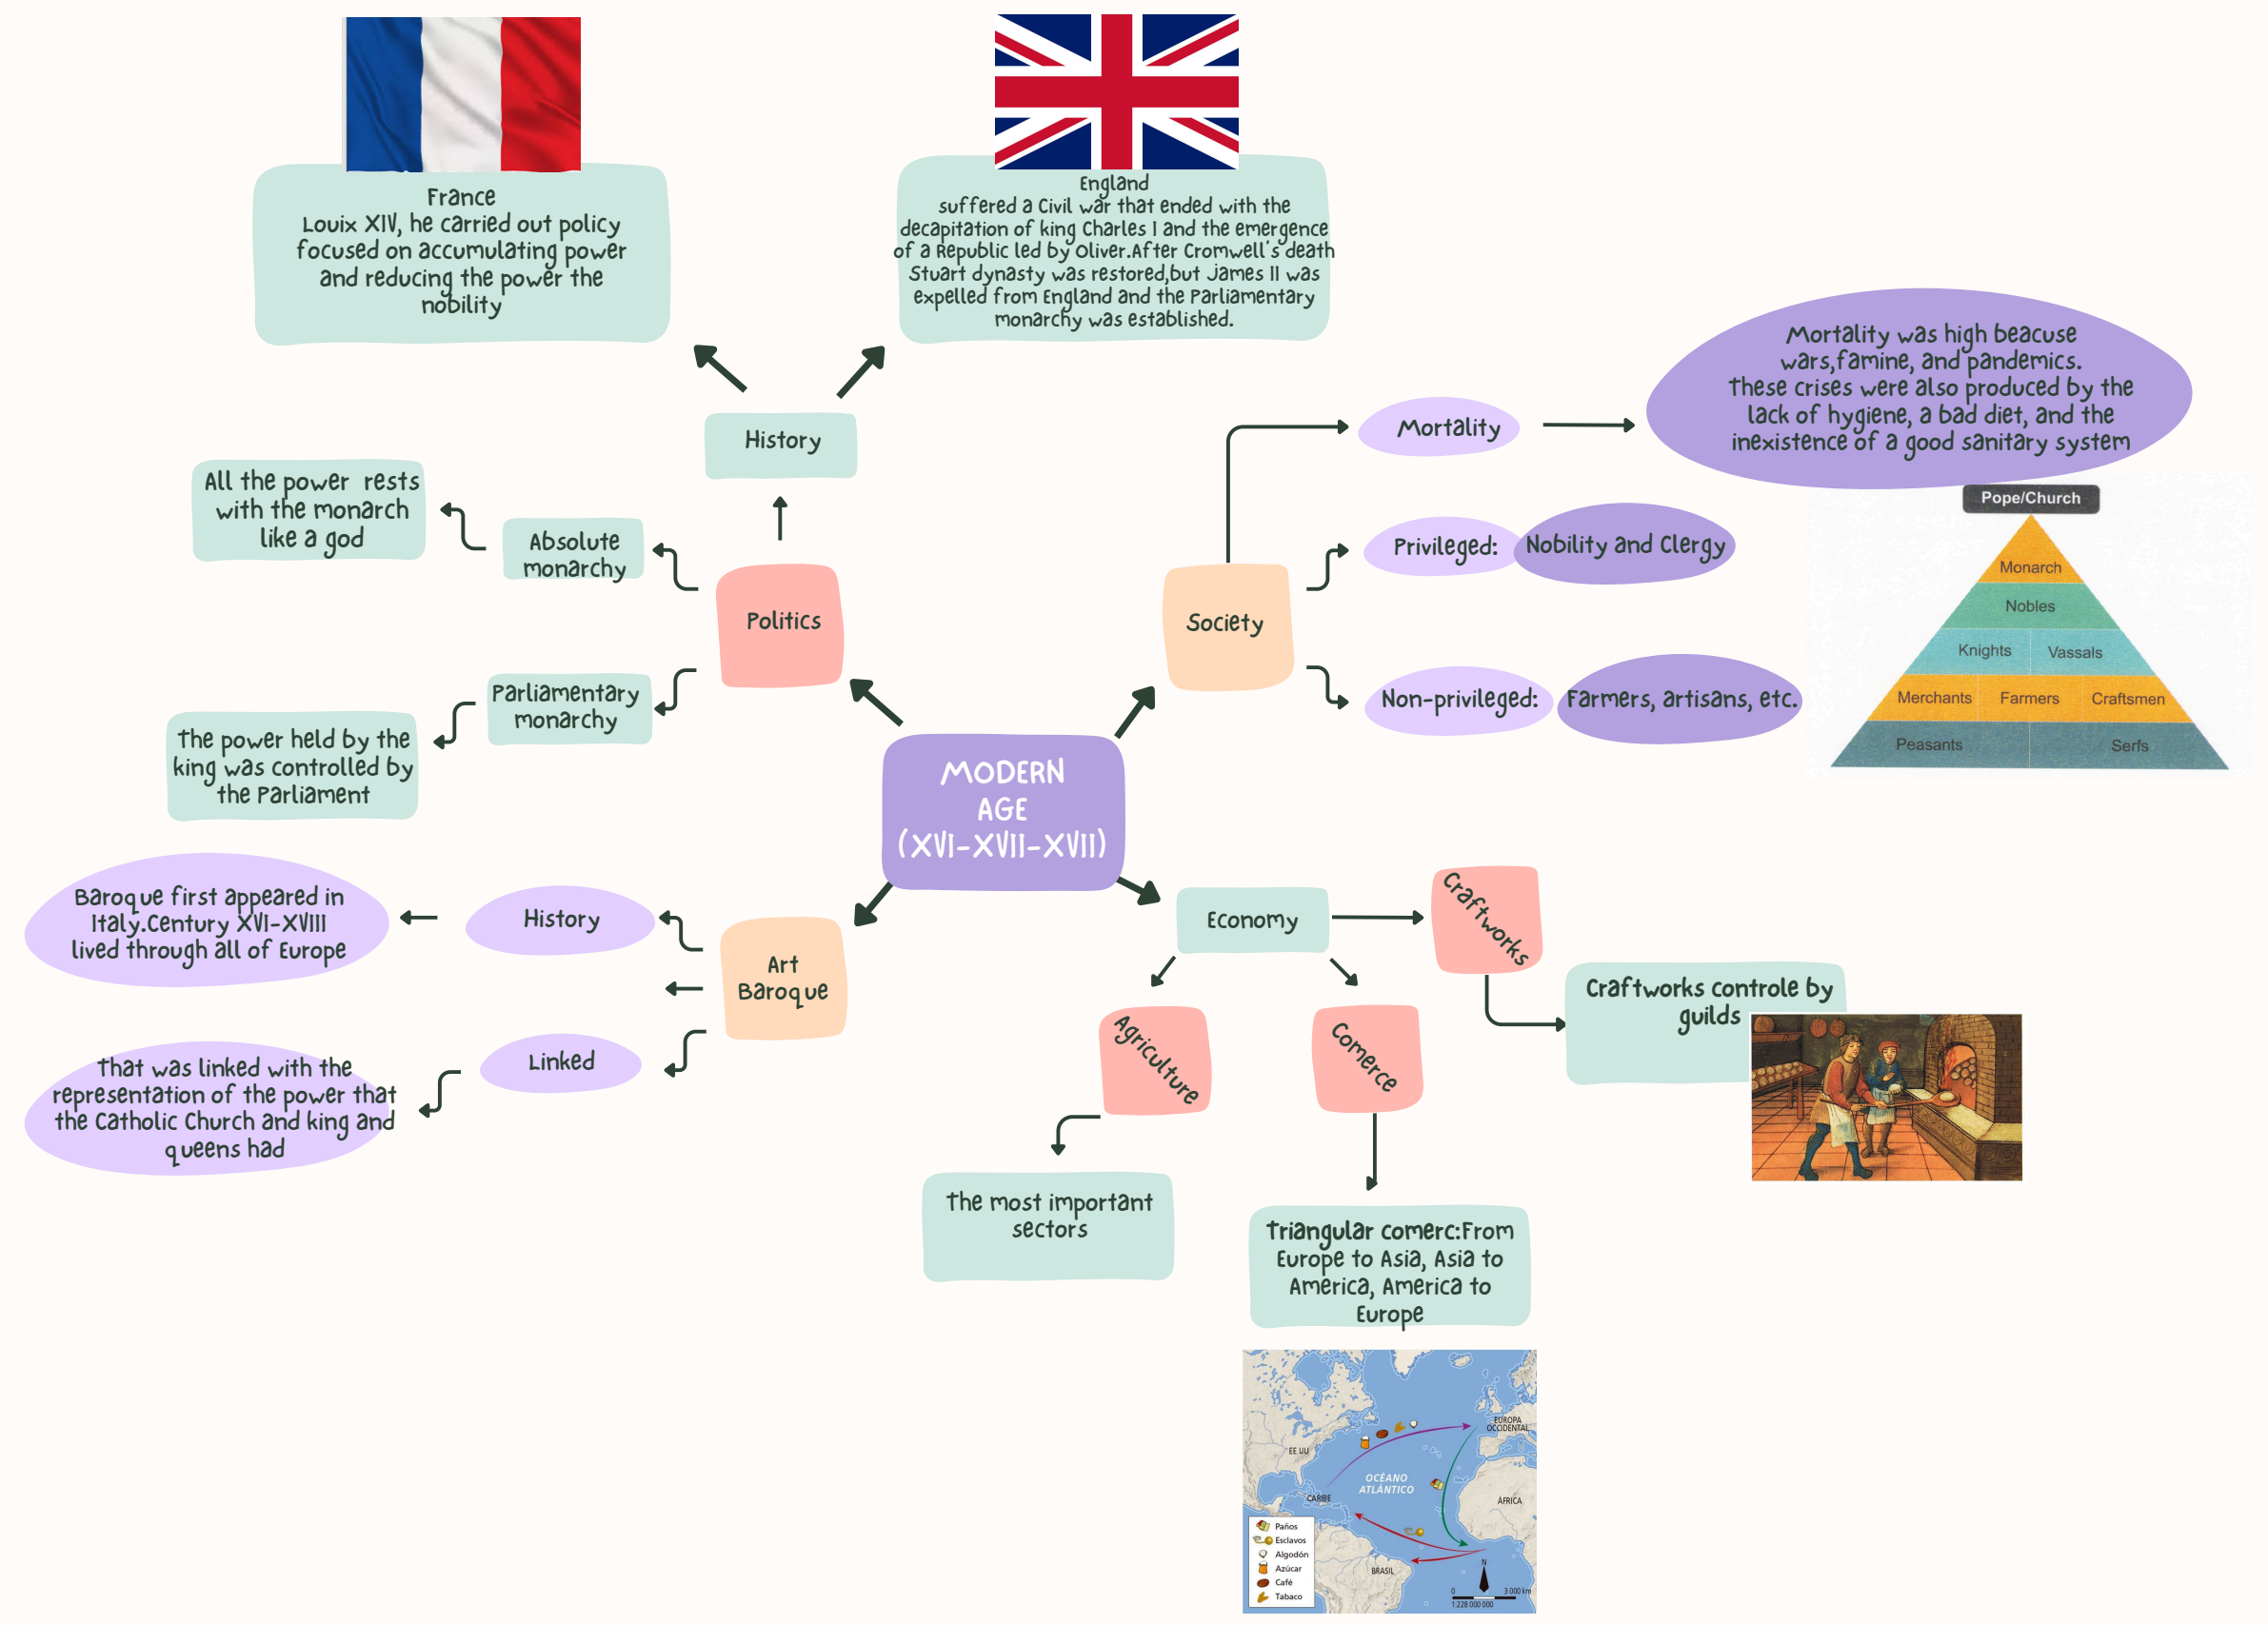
France
Louix XIV, he carried out policy focused on accumulating power and reducing the power the nobility

England
suffered a Civil war that ended with the decapitation of king Charles I and the emergence of a Republic led by Oliver.After Cromwell's death Stuart dynasty was restored,but James II was expelled from England and the Parliamentary monarchy was established.

History

All the power rests with the monarch like a god

Absolute monarchy

Politics

Parliamentary monarchy

The power held by the king was controlled by the Parliament

MODERN AGE (XVI-XVII-XVII)

Mortality

Mortality was high beacuse wars,famine, and pandemics. these crises were also produced by the lack of hygiene, a bad diet, and the inexistence of a good sanitary system

Privileged: Nobility and Clergy

Society

Non-privileged: Farmers, artisans, etc.

Pope/Church
Monarch
Nobles
Knights
Vassals
Merchants
Farmers
Craftsmen
Peasants
Serfs

Baroque first appeared in Italy.Century XVI-XVIII lived through all of Europe

History

Art Baroque

Linked

That was linked with the representation of the power that the Catholic Church and king and queens had

Economy

Craftworks

Craftworks controle by guilds

Agriculture

Comerce

The most important sectors

Triangular comerc:From Europe to Asia, Asia to America, America to Europe

EE UU
OCÉANO ATLÁNTICO
EUROPA OCCIDENTAL
CARIBE
ÁFRICA
BRASIL
Paños
Esclavos
Algodón
Azúcar
Café
Tabaco
N
0
3 000 km
1:228 000 000